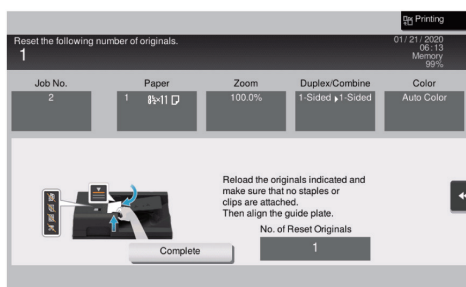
Printing

Reset the following number of originals.
1

01/21/2020
06:13
Memory
99%

| Job No. | Paper | Zoom | Duplex/Combine | Color |
|---|---|---|---|---|
| 2 | 1 | 100.0% | 1-Sided ▸1-Sided | Auto Color |

Reload the originals indicated and make sure that no staples or clips are attached.
Then align the guide plate.

No. of Reset Originals
1

Complete